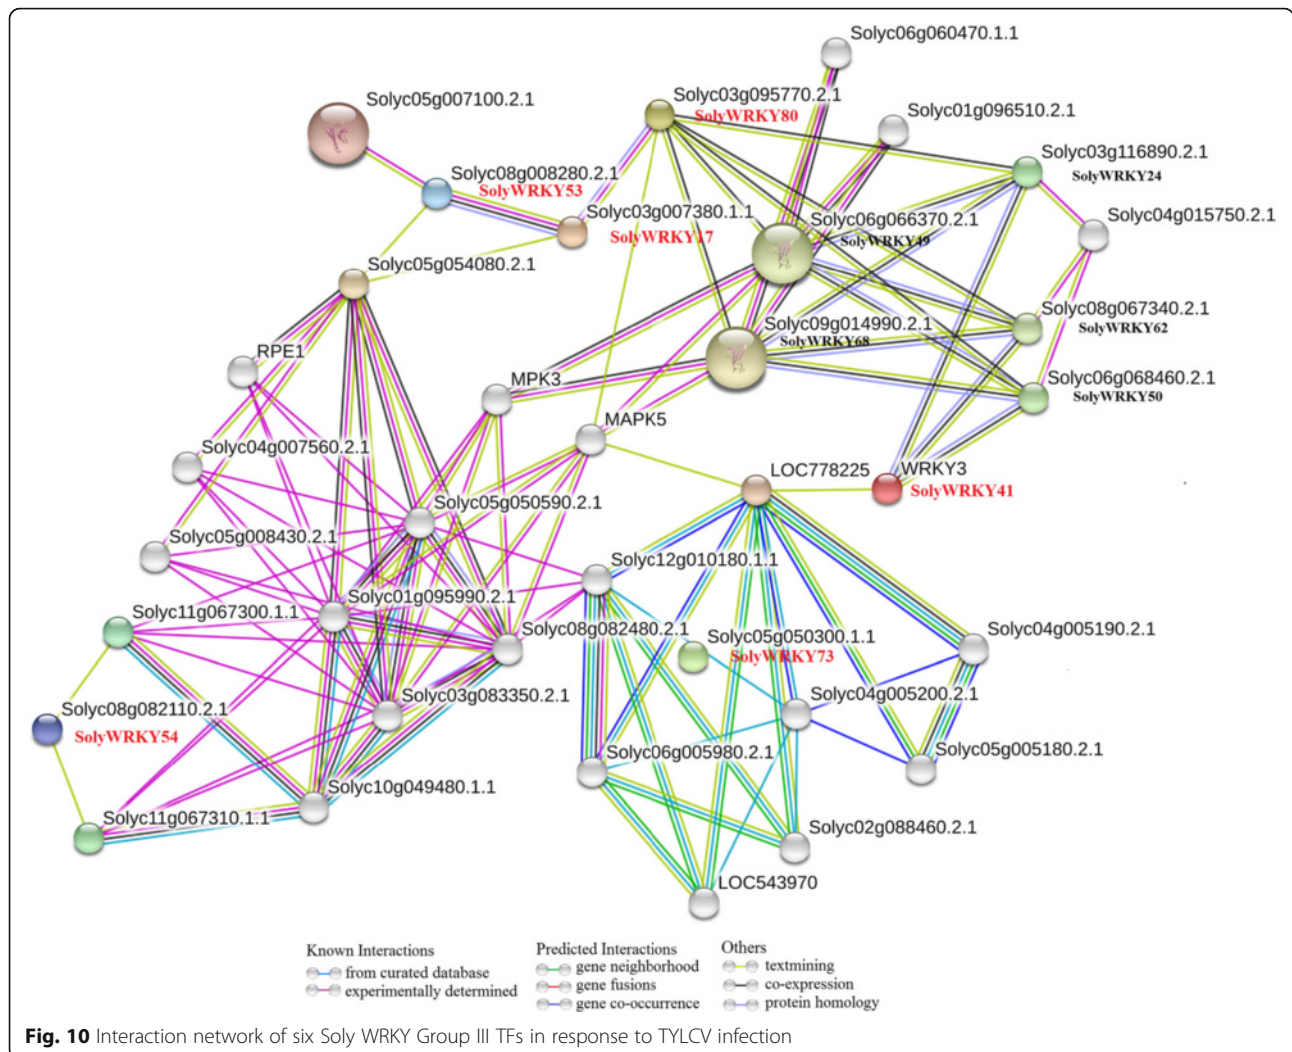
Solyc06g060470.1.1
Solyc05g007100.2.1
Solyc03g095770.2.1
SolyWRKY80
Solyc01g096510.2.1
Solyc03g116890.2.1
SolyWRKY24
Solyc08g008280.2.1
SolyWRKY53
Solyc03g007380.1.1
SolyWRKY17
Solyc06g066370.2.1
SolyWRKY49
Solyc04g015750.2.1
Solyc05g054080.2.1
Solyc08g067340.2.1
SolyWRKY62
Solyc09g014990.2.1
SolyWRKY68
RPE1
MPK3
Solyc06g068460.2.1
SolyWRKY50
MAPK5
Solyc04g007560.2.1
LOC778225
WRKY3
SolyWRKY41
Solyc05g050590.2.1
Solyc05g008430.2.1
Solyc12g010180.1.1
Solyc01g095990.2.1
Solyc11g067300.1.1
Solyc08g082480.2.1
Solyc05g050300.1.1
SolyWRKY73
Solyc04g005190.2.1
Solyc04g005200.2.1
Solyc08g082110.2.1
SolyWRKY54
Solyc03g083350.2.1
Solyc05g005180.2.1
Solyc06g005980.2.1
Solyc10g049480.1.1
Solyc11g067310.1.1
Solyc02g088460.2.1
LOC543970

Known Interactions
from curated database
experimentally determined

Predicted Interactions
gene neighborhood
gene fusions
gene co-occurrence

Others
textmining
co-expression
protein homology

Fig. 10 Interaction network of six Soly WRKY Group III TFs in response to TYLCV infection